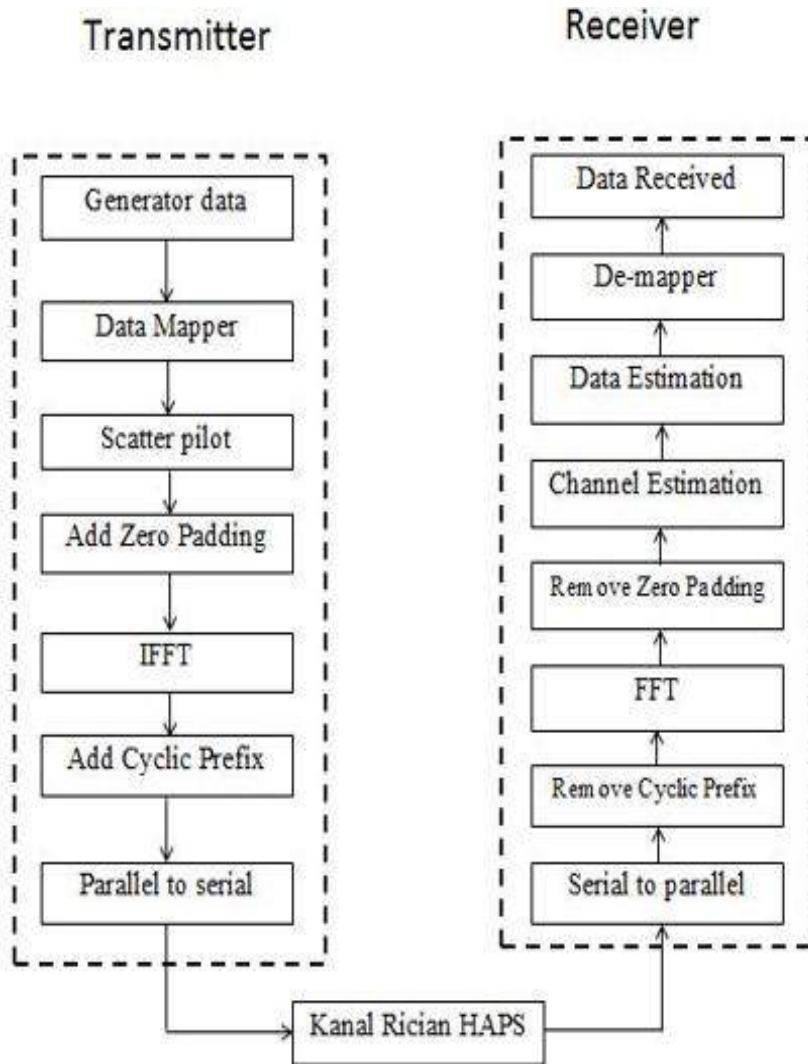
Transmitter

Receiver

Generator data

Data Mapper

Scatter pilot

Add Zero Padding

IFFT

Add Cyclic Prefix

Parallel to serial

Data Received

De-mapper

Data Estimation

Channel Estimation

Rem ove Zero Padding

FFT

Rem ove Cyclic Prefix

Serial to parallel

Kanal Rician HAPS